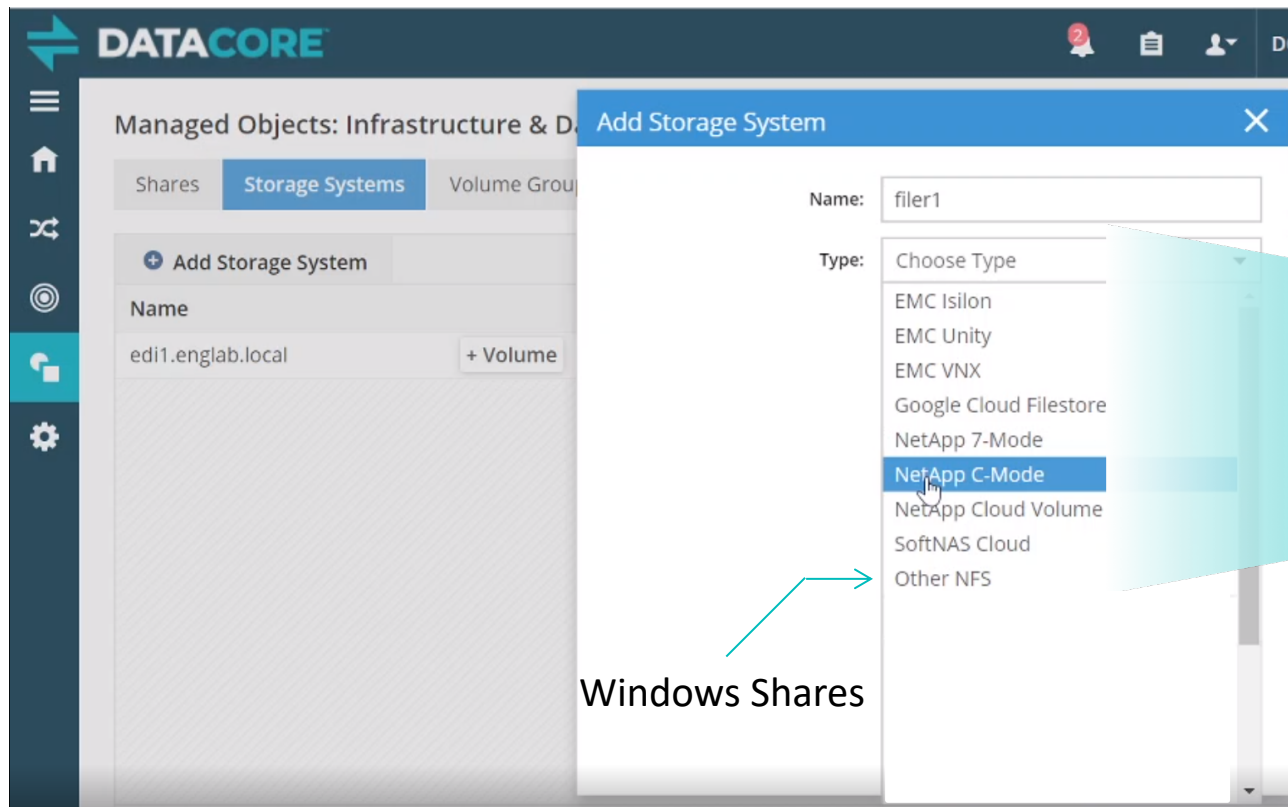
DATACORE

2

D

Managed Objects: Infrastructure & D

Shares | Storage Systems | Volume Grou

Add Storage System

Name

edi1.englab.local

+ Volume

Add Storage System

Name: filer1

Type: Choose Type

EMC Isilon
EMC Unity
EMC VNX
Google Cloud Filestore
NetApp 7-Mode
NetApp C-Mode
NetApp Cloud Volume
SoftNAS Cloud
Other NFS

Windows Shares